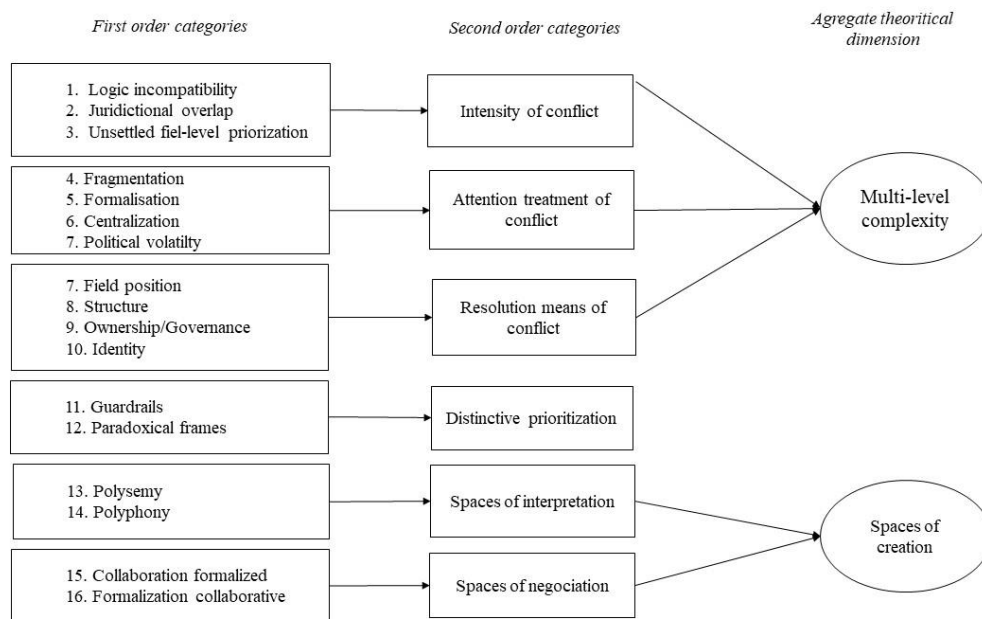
First order categories

Second order categories

Agregate theoritical dimension

1. Logic incompatibility
2. Juridictional overlap
3. Unsettled fiel-level priorization

Intensity of conflict

4. Fragmentation
5. Formalisation
6. Centralization
7. Political volatilty

Attention treatment of conflict

Multi-level complexity

7. Field position
8. Structure
9. Ownership/Governance
10. Identity

Resolution means of conflict

11. Guardrails
12. Paradoxical frames

Distinctive prioritization

13. Polysemy
14. Polyphony

Spaces of interpretation

Spaces of creation

15. Collaboration formalized
16. Formalization collaborative

Spaces of negociation